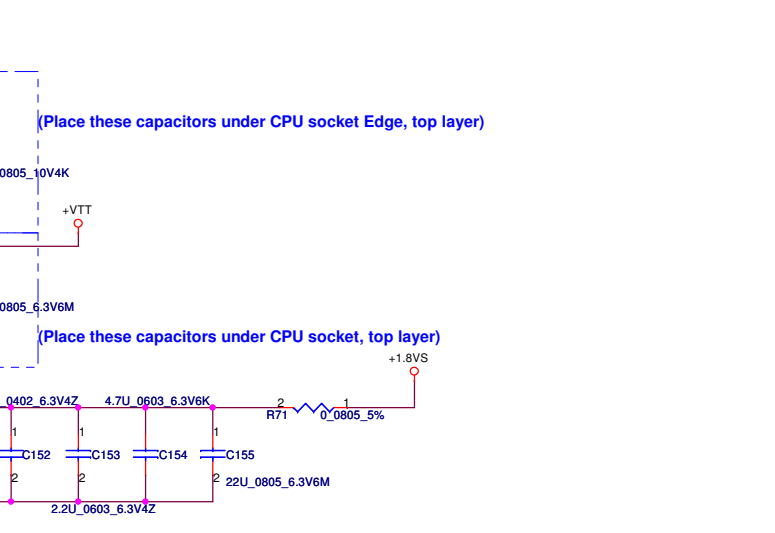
(Place these capacitors under CPU socket Edge, top layer)

0805_10V4K

+VTT

0805_6.3V6M

(Place these capacitors under CPU socket, top layer)

+1.8VS

0402_6.3V4Z

4.7U_0603_6.3V6K

2

1

R71

0_0805_5%

1

1

1

1

C152

C153

C154

C155

2

2

2

22U_0805_6.3V6M

2.2U_0603_6.3V4Z